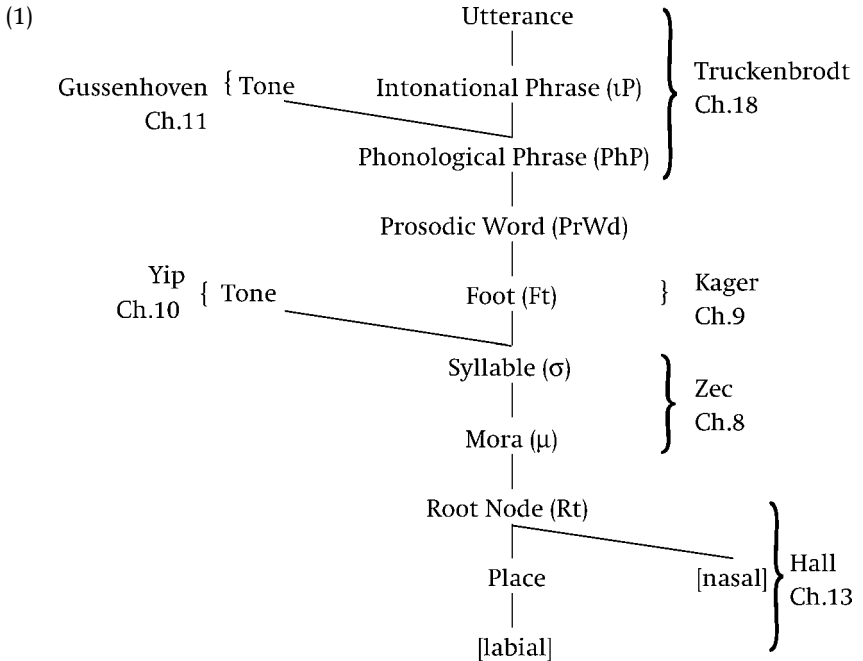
(1)

Utterance

Gussenhoven { Tone
Ch.11

Intonational Phrase (ιP)

Truckenbrodt
Ch.18

Phonological Phrase (PhP)

Prosodic Word (PrWd)

Yip
Ch.10 { Tone

Foot (Ft)

} Kager
Ch.9

Syllable (σ)

Zec
Ch.8

Mora (μ)

Root Node (Rt)

Place

[nasal]

Hall
Ch.13

[labial]